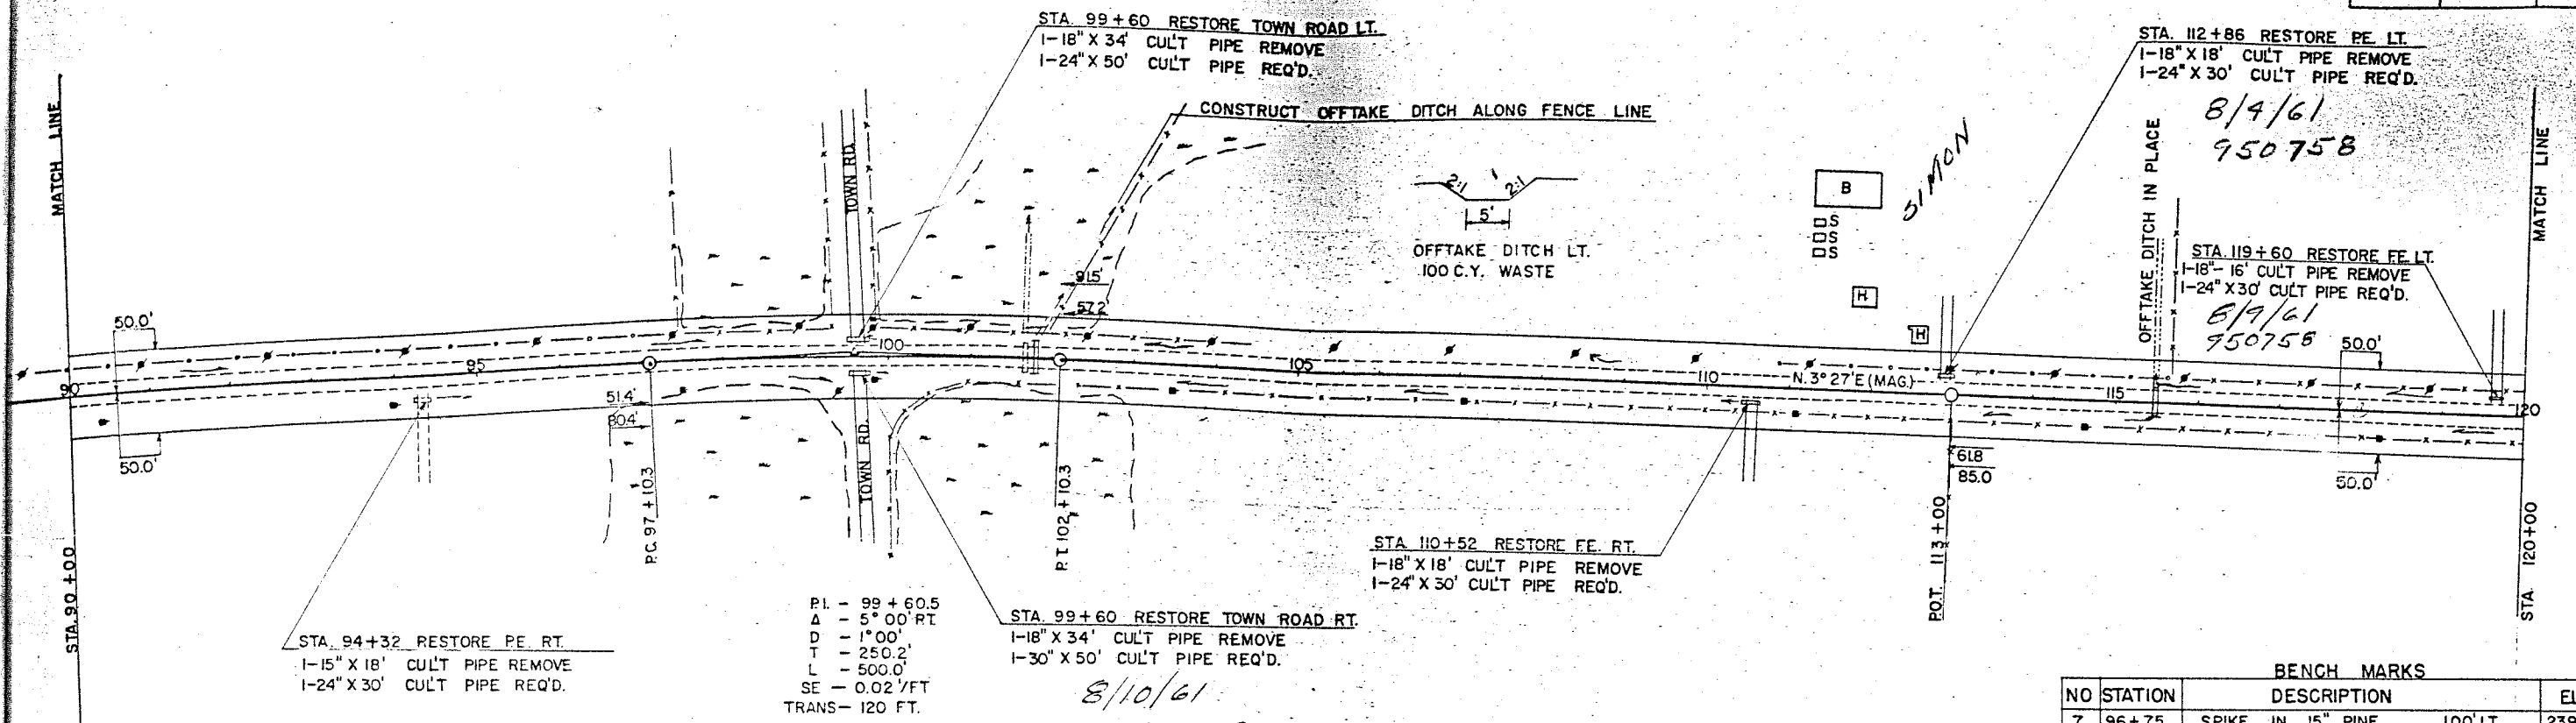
STA. 99+60 RESTORE TOWN ROAD LT.
1-18" X 34' CUL'T PIPE REMOVE
1-24" X 50' CUL'T PIPE REQ'D.

CONSTRUCT OFFTAKE DITCH ALONG FENCE LINE

STA. 112+86 RESTORE P.E. LT.
1-18" X 18' CUL'T PIPE REMOVE
1-24" X 30' CUL'T PIPE REQ'D.

8/4/61
950758

MATCH LINE

TOWN RD.

2:1 2:1
5'
OFFTAKE DITCH LT.
100 C.Y. WASTE

B
S
S
S
SIMON

H
H

OFFTAKE DITCH IN PLACE

STA. 119+60 RESTORE F.E. LT.
1-18" - 16' CUL'T PIPE REMOVE
1-24" X 30' CUL'T PIPE REQ'D.
6/9/61
950758

MATCH LINE

91.5'
57.2'
50.0'
50.0'
50.0'
50.0'
90
95
100
105
110
115
120
N. 3° 27' E (MAG.)
51.4'
80.4'
61.8
85.0

STA. 90+00
P.C. 97+10.3
TOWN RD.
P.I. 102+10.3
P.O.T. 113+00
STA. 120+00

STA. 110+52 RESTORE F.E. RT.
1-18" X 18' CUL'T PIPE REMOVE
1-24" X 30' CUL'T PIPE REQ'D.

STA. 94+32 RESTORE P.E. RT.
1-15" X 18' CUL'T PIPE REMOVE
1-24" X 30' CUL'T PIPE REQ'D.

P.I. - 99+60.5
Δ - 5° 00' RT.
D - 1° 00'
T - 250.2'
L - 500.0'
SE - 0.02'/FT
TRANS - 120 FT.

STA. 99+60 RESTORE TOWN ROAD RT.
1-18" X 34' CUL'T PIPE REMOVE
1-30" X 50' CUL'T PIPE REQ'D.
8/10/61

BENCH MARKS

| NO | STATION | DESCRIPTION | EL |
|---|---|---|---|
| 7 | 96+75 | SPIKE IN 15" PINE 100' LT. | 239 |